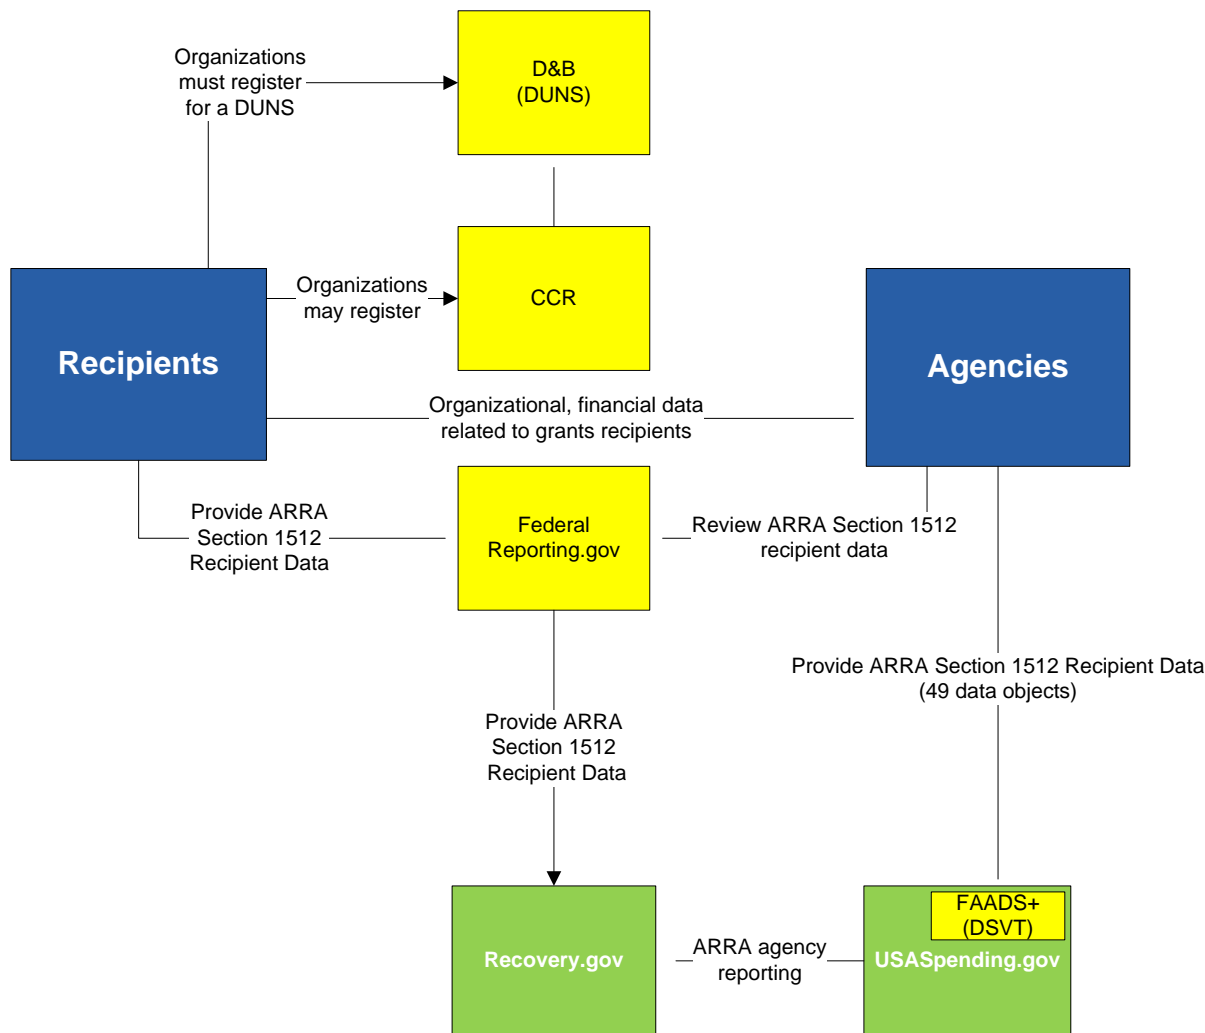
Organizations must register for a DUNS

D&B (DUNS)

CCR

Organizations may register

Recipients

Agencies

Organizational, financial data related to grants recipients

Provide ARRA Section 1512 Recipient Data

Federal Reporting.gov

Review ARRA Section 1512 recipient data

Provide ARRA Section 1512 Recipient Data (49 data objects)

Provide ARRA Section 1512 Recipient Data

FAADS+ (DSVT)

Recovery.gov

ARRA agency reporting

USASpending.gov